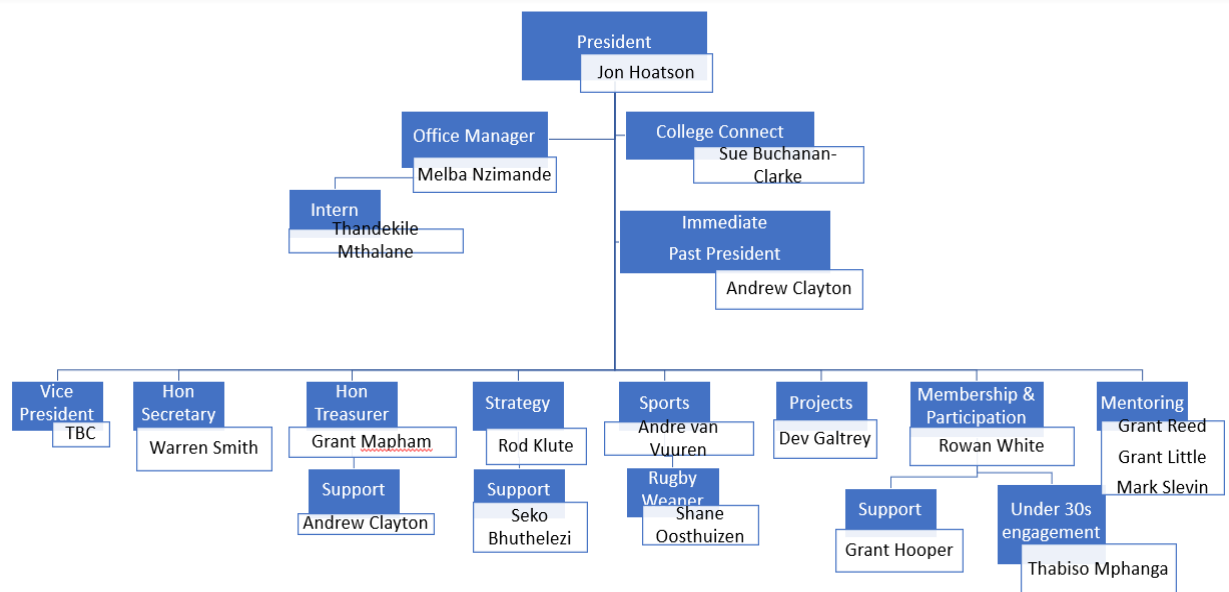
President
Jon Hoatson

Office Manager
Melba Nzimande

Intern
Thandekile Mthalane

College Connect
Sue Buchanan-Clarke

Immediate Past President
Andrew Clayton

Vice President
TBC

Hon Secretary
Warren Smith

Hon Treasurer
Grant Mapham

Support
Andrew Clayton

Strategy
Rod Klute

Support
Seko Bhuthelezi

Sports
Andre van Vuuren

Rugby Weaner
Shane Oosthuizen

Projects
Dev Galtrey

Membership & Participation
Rowan White

Support
Grant Hooper

Under 30s engagement
Thabiso Mphanga

Mentoring
Grant Reed
Grant Little
Mark Slevin